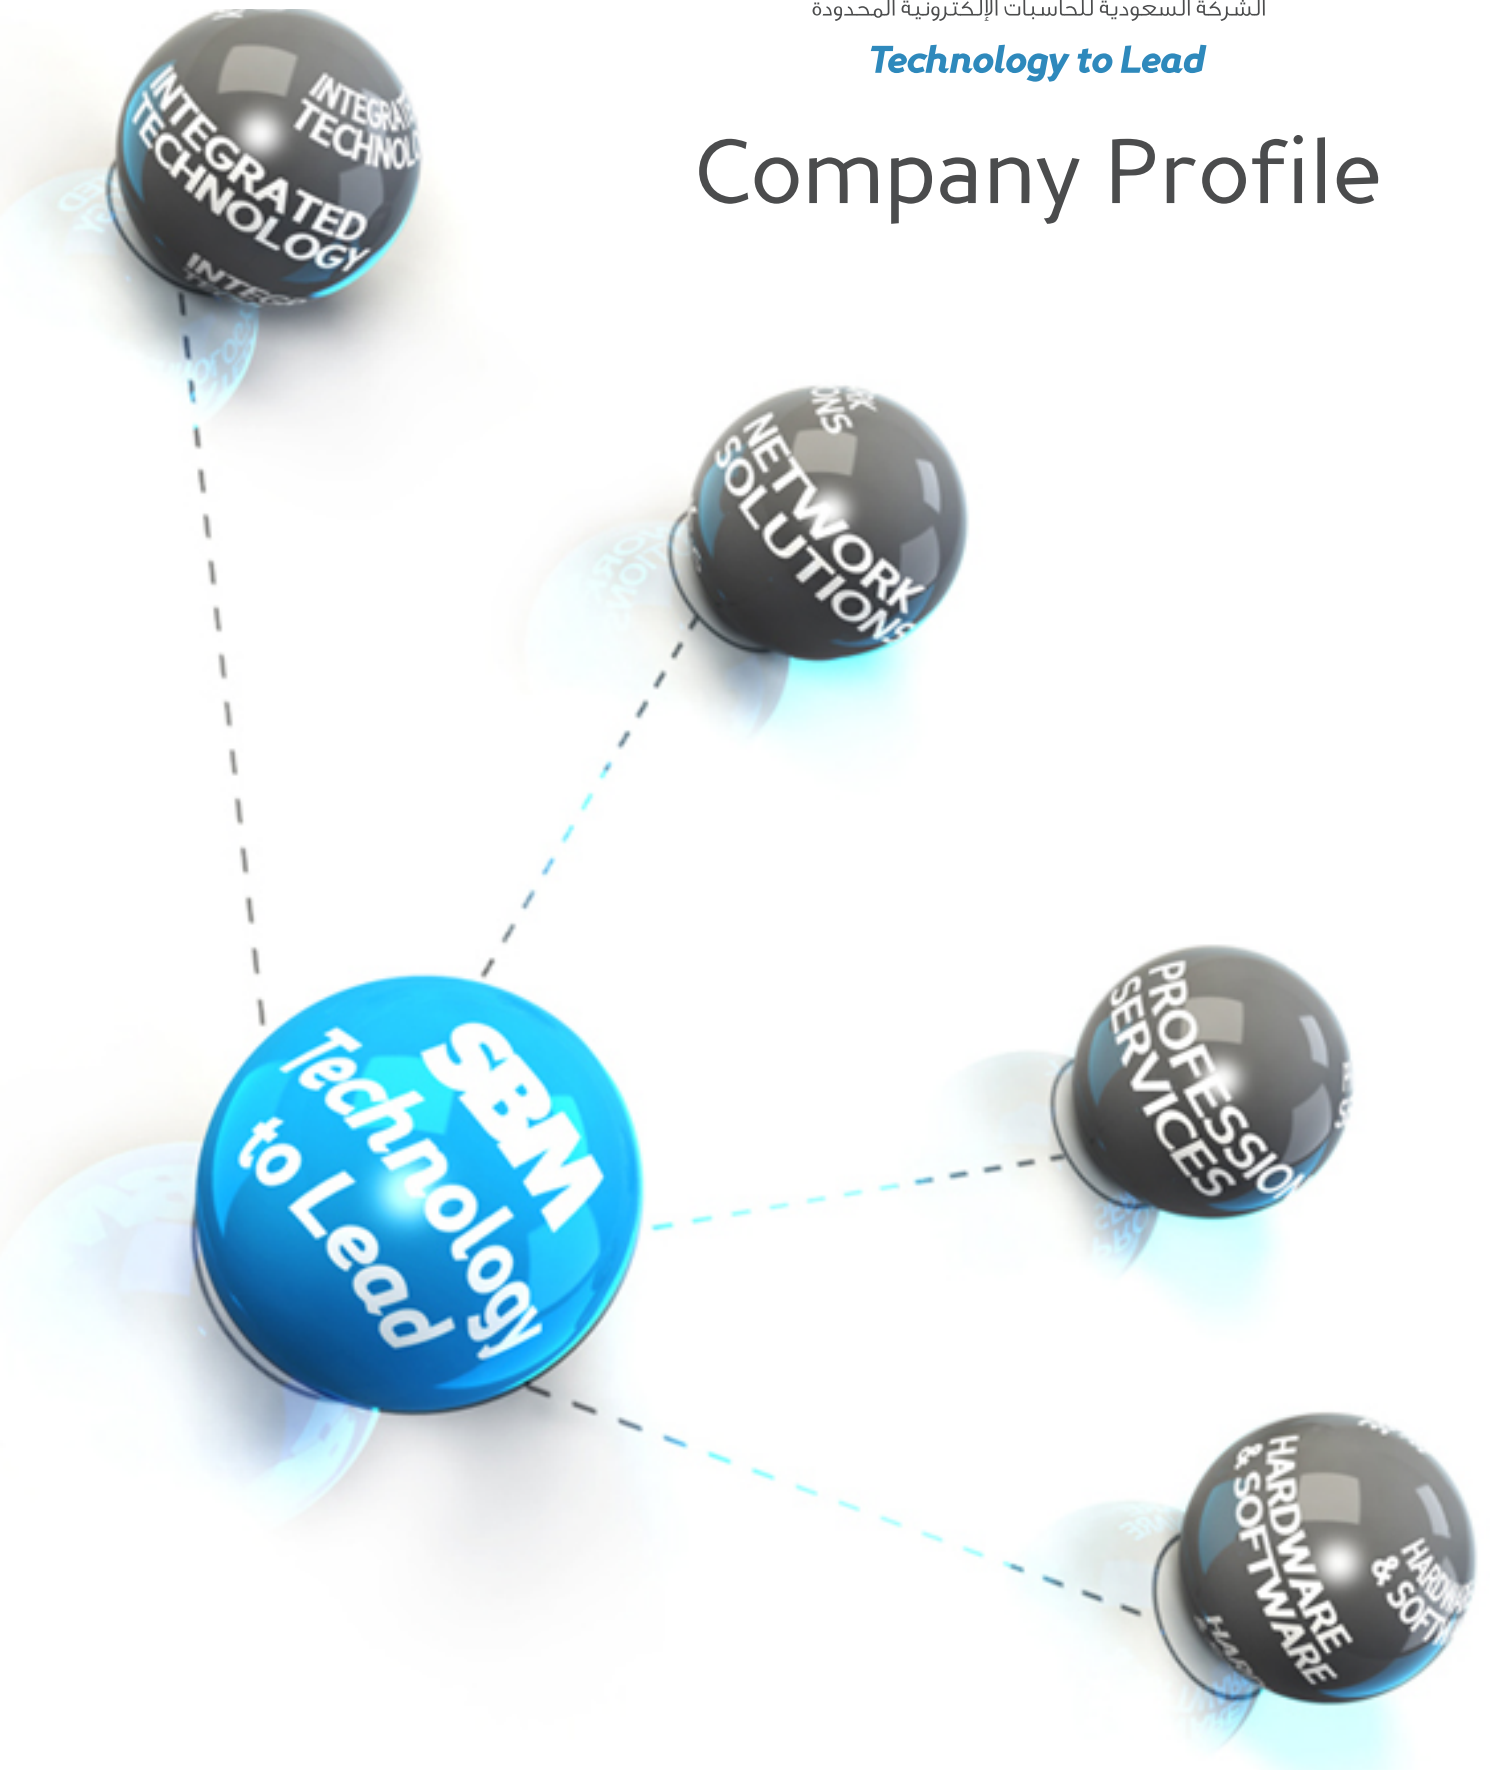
الشركة السعودية للحاسبات الإلكترونية المحدودة
Technology to Lead

Company Profile

INTEGRATED TECHNOLOGY
INTEGRA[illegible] TECHNOL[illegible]
INTEG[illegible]

NETWORK SOLUTIONS

SBM
Technology to Lead

PROFESSIONAL SERVICES

HARDWARE & SOFTWARE
HARDW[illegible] & SOFTW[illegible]